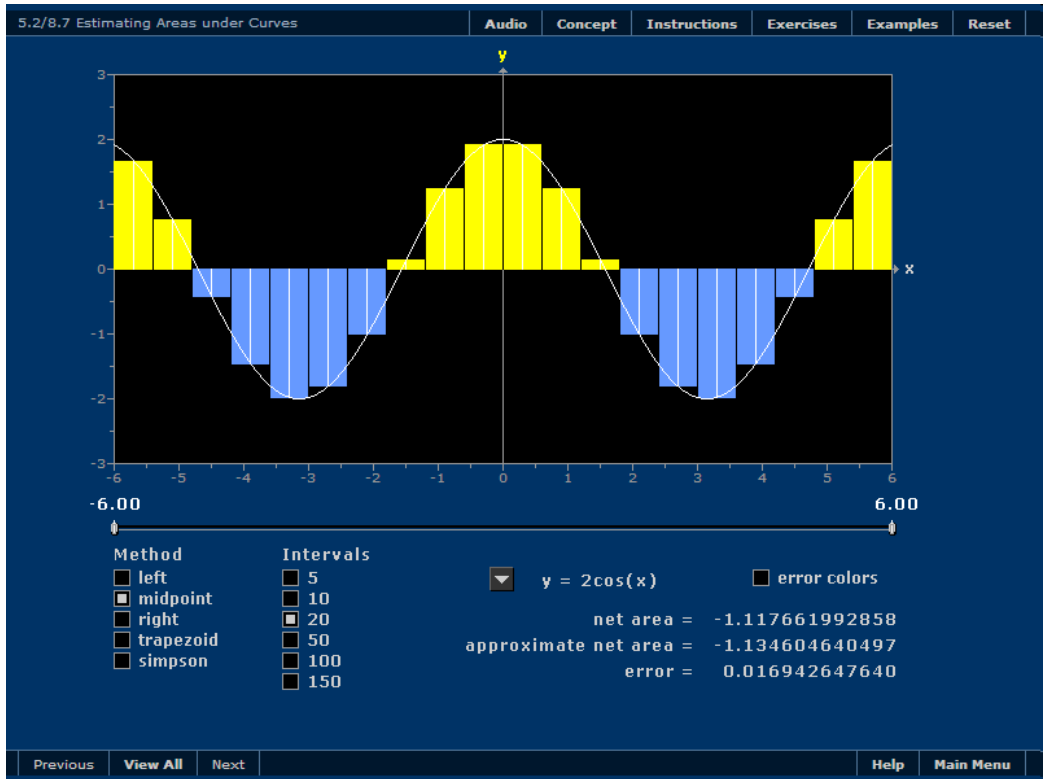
5.2/8.7 Estimating Areas under Curves

Audio | Concept | Instructions | Exercises | Examples | Reset

y

3
2
1
0
-1
-2
-3

x

-6 -5 -4 -3 -2 -1 0 1 2 3 4 5 6

-6.00
6.00

Method
left
midpoint
right
trapezoid
simpson

Intervals
5
10
20
50
100
150

y = 2cos(x)

error colors

net area = -1.117661992858
approximate net area = -1.134604640497
error = 0.016942647640

Previous | View All | Next

Help | Main Menu